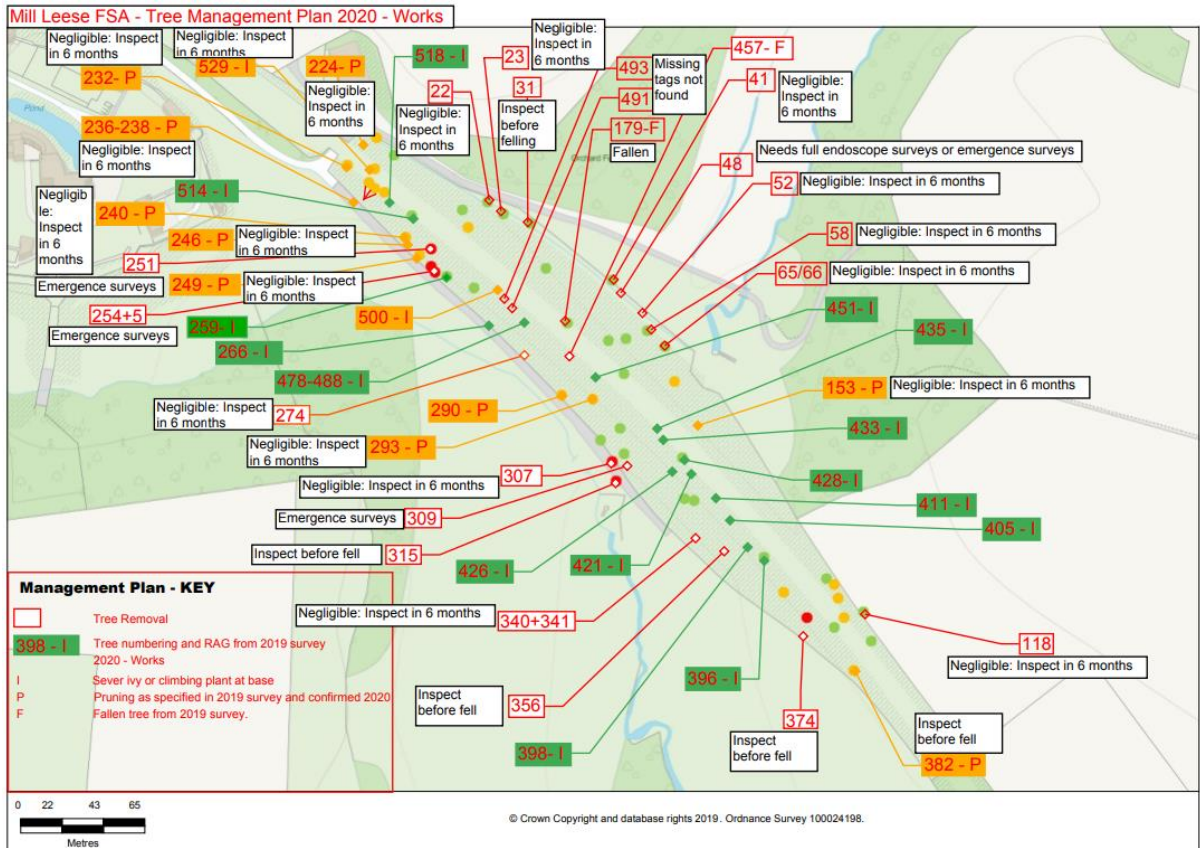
Mill Leese FSA - Tree Management Plan 2020 - Works

Negligible: Inspect in 6 months
Negligible: Inspect in 6 months
232- P
529 - I
224- P
518 - I
Negligible: Inspect in 6 months
23
Negligible: Inspect in 6 months
493
Missing tags not found
457- F
22
31
491
41
Negligible: Inspect in 6 months
Negligible: Inspect in 6 months
Inspect before felling
179-F
Negligible: Inspect in 6 months
236-238 - P
Negligible: Inspect in 6 months
Fallen
Pond
48
Needs full endoscope surveys or emergence surveys
514 - I
52
Negligible: Inspect in 6 months
Negligible: Inspect in 6 months
240 - P
246 - P
Negligible: Inspect in 6 months
58
Negligible: Inspect in 6 months
251
65/66
Negligible: Inspect in 6 months
Emergence surveys
249 - P
Negligible: Inspect in 6 months
254+5
500 - I
451- I
Emergence surveys
259 - I
435 - I
266 - I
478-488 - I
153 - P
Negligible: Inspect in 6 months
Negligible: Inspect in 6 months
274
290 - P
Negligible: Inspect in 6 months
293 - P
433 - I
307
428- I
Negligible: Inspect in 6 months
Emergence surveys
309
411 - I
405 - I
Inspect before fell
315
426 - I
421 - I
Management Plan - KEY
Tree Removal
398 - I
Tree numbering and RAG from 2019 survey 2020 - Works
I Sever ivy or climbing plant at base
P Pruning as specified in 2019 survey and confirmed 2020
F Fallen tree from 2019 survey.
Negligible: Inspect in 6 months
340+341
118
Negligible: Inspect in 6 months
396 - I
Inspect before fell
356
374
Inspect before fell
Inspect before fell
398- I
382 - P
0 22 43 65
Metres
© Crown Copyright and database rights 2019. Ordnance Survey 100024198.